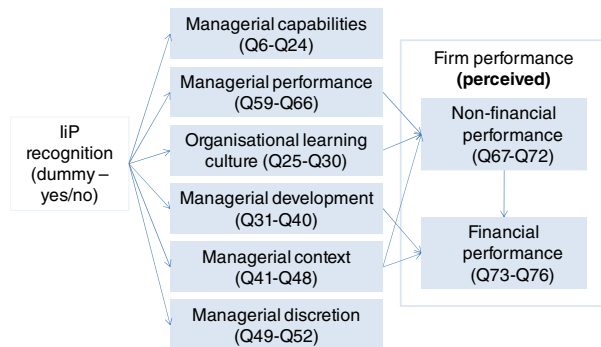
IiP recognition (dummy – yes/no)

Managerial capabilities (Q6-Q24)

Managerial performance (Q59-Q66)

Organisational learning culture (Q25-Q30)

Managerial development (Q31-Q40)

Managerial context (Q41-Q48)

Managerial discretion (Q49-Q52)

Firm performance **(perceived)**

Non-financial performance (Q67-Q72)

Financial performance (Q73-Q76)